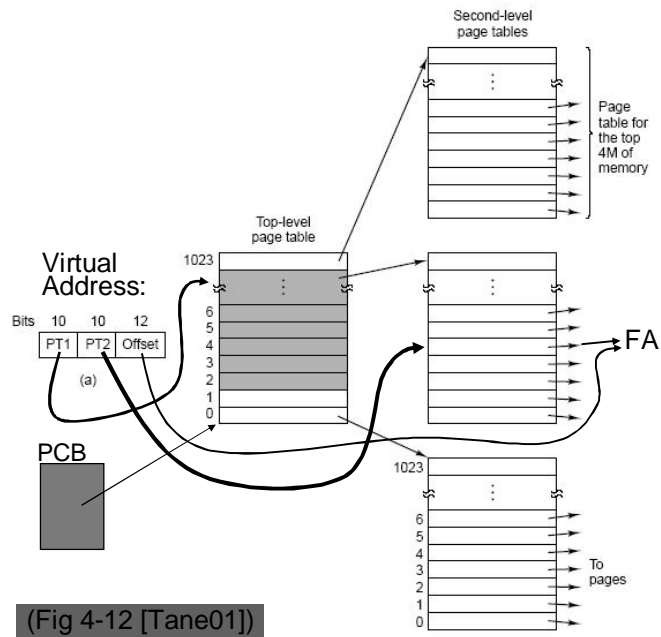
Second-level page tables

Page table for the top 4M of memory

Top-level page table

1023

Virtual Address:

Bits 10 10 12

PT1 PT2 Offset

(a)

6
5
4
3
2
1
0

FA

PCB

1023

6
5
4
3
2
1
0

To pages

(Fig 4-12 [Tane01])